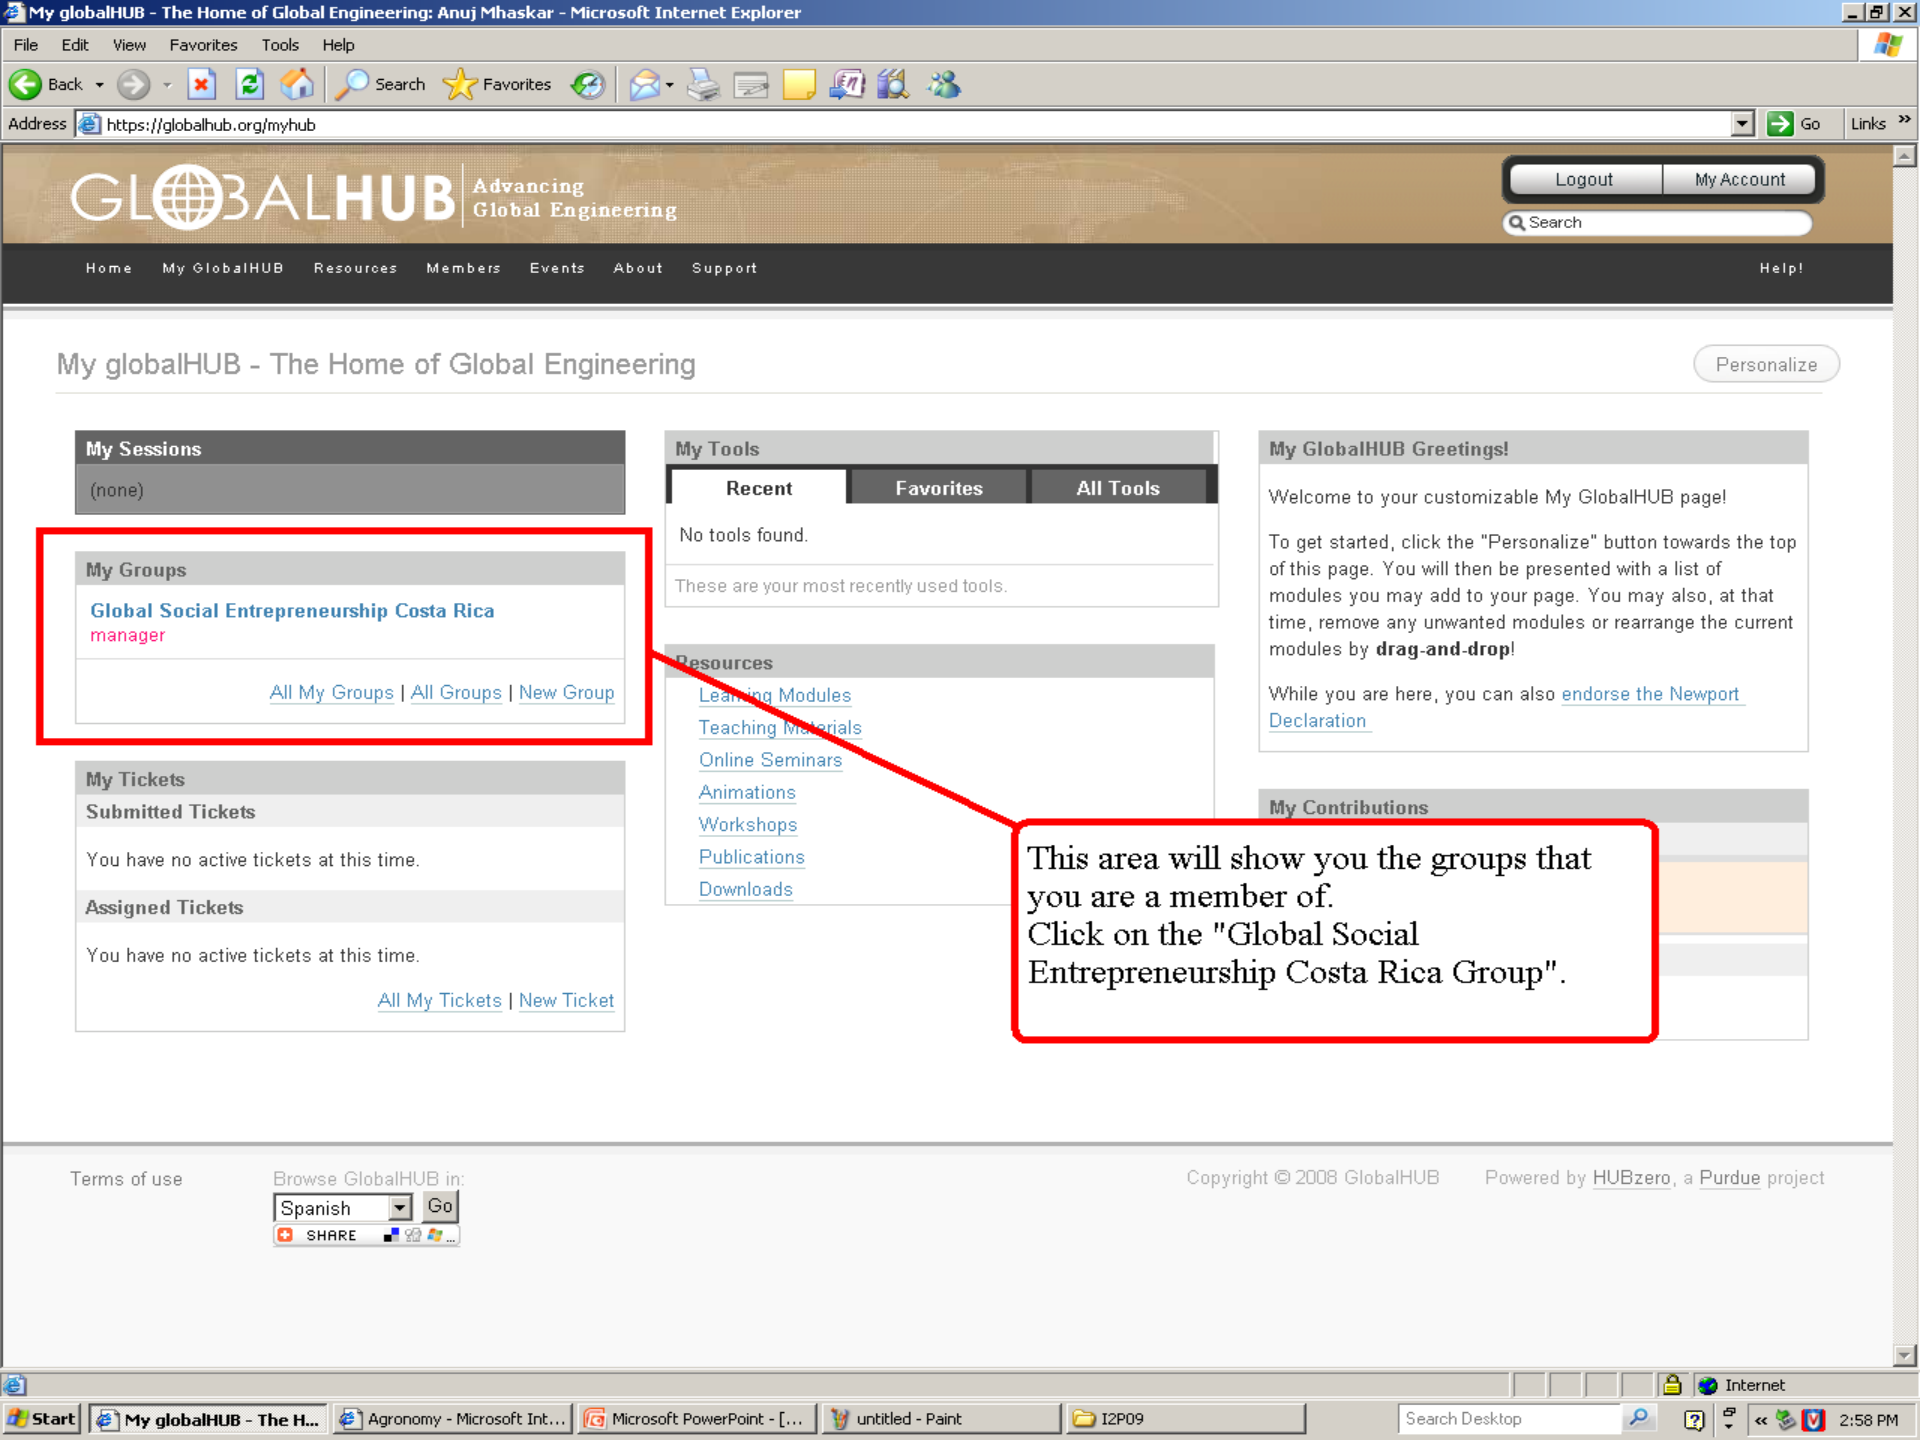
My globalHUB - The Home of Global Engineering: Anuj Mhaskar - Microsoft Internet Explorer

File Edit View Favorites Tools Help

Back Search Favorites

Address https://globalhub.org/myhub Go Links

GLOBALHUB Advancing Global Engineering

Logout My Account

Search

Home My GlobalHUB Resources Members Events About Support Help!

My globalHUB - The Home of Global Engineering

Personalize

My Sessions

(none)

My Groups

Global Social Entrepreneurship Costa Rica
manager

All My Groups | All Groups | New Group

My Tickets

Submitted Tickets

You have no active tickets at this time.

Assigned Tickets

You have no active tickets at this time.

All My Tickets | New Ticket

My Tools

Recent Favorites All Tools

No tools found.

These are your most recently used tools.

Resources

Learning Modules
Teaching Materials
Online Seminars
Animations
Workshops
Publications
Downloads

My GlobalHUB Greetings!

Welcome to your customizable My GlobalHUB page!

To get started, click the "Personalize" button towards the top of this page. You will then be presented with a list of modules you may add to your page. You may also, at that time, remove any unwanted modules or rearrange the current modules by **drag-and-drop**!

While you are here, you can also endorse the Newport Declaration

My Contributions

This area will show you the groups that you are a member of.
Click on the "Global Social Entrepreneurship Costa Rica Group".

Terms of use

Browse GlobalHUB in:

Spanish Go

SHARE

Copyright © 2008 GlobalHUB

Powered by HUBzero, a Purdue project

Internet

Start My globalHUB - The H... Agronomy - Microsoft Int... Microsoft PowerPoint - [... untitled - Paint I2P09 Search Desktop 2:58 PM